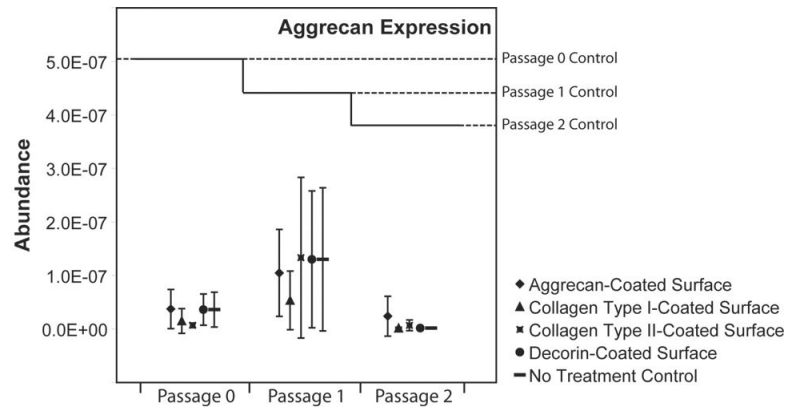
Aggrecan Expression

Passage 0 Control
Passage 1 Control
Passage 2 Control

Abundance

5.0E-07
4.0E-07
3.0E-07
2.0E-07
1.0E-07
0.0E+00

Passage 0
Passage 1
Passage 2

◆ Aggrecan-Coated Surface
▲ Collagen Type I-Coated Surface
✖ Collagen Type II-Coated Surface
● Decorin-Coated Surface
— No Treatment Control